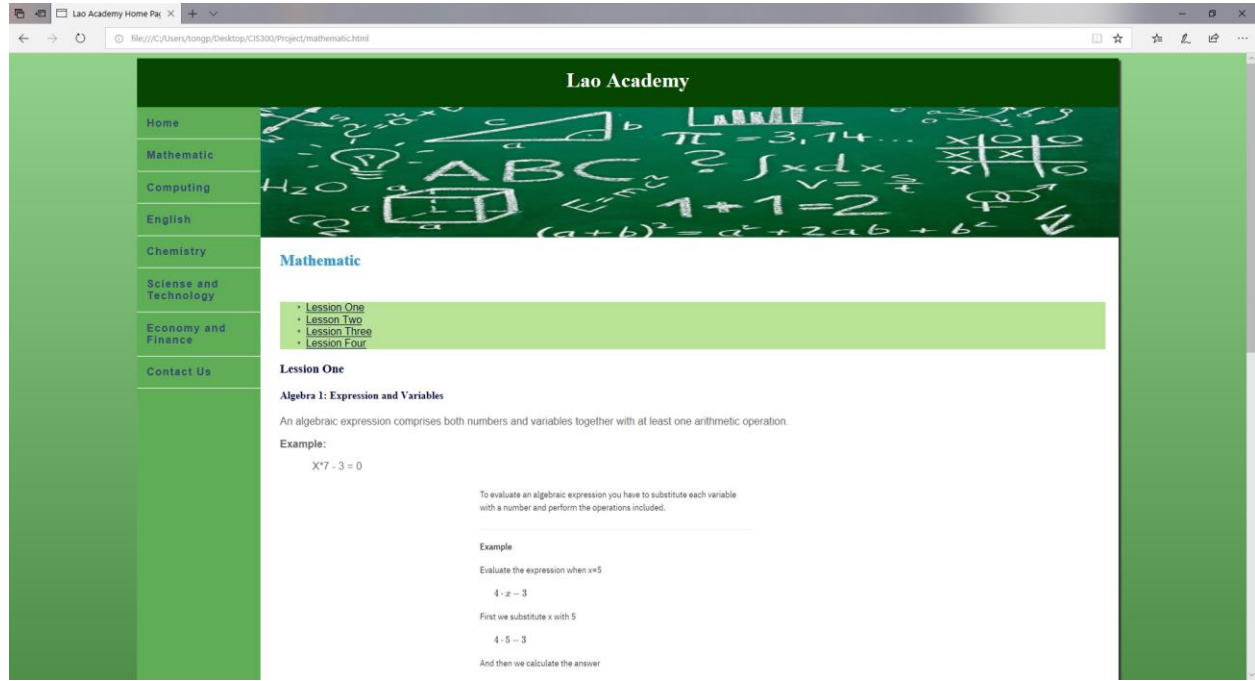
Lao Academy Home Pa(

file:///C:/Users/tongp/Desktop/CIS300/Project/mathematic.html

Lao Academy

Home

Mathematic

Computing

English

Chemistry

Sciense and Technology

Economy and Finance

Contact Us

$\pi = 3,14...$

ABC

$\int x\,dx$

$H_2O$

$1+1=2$

$(a+b)^2 = a^2 + 2ab + b^2$

Mathematic

- Lession One
- Lession Two
- Lession Three
- Lession Four

Lession One

Algebra 1: Expression and Variables

An algebraic expression comprises both numbers and variables together with at least one arithmetic operation.

Example:

X*7 - 3 = 0

To evaluate an algebraic expression you have to substitute each variable with a number and perform the operations included.

Example

Evaluate the expression when x=5

$4 \cdot x - 3$

First we substitute x with 5

$4 \cdot 5 - 3$

And then we calculate the answer